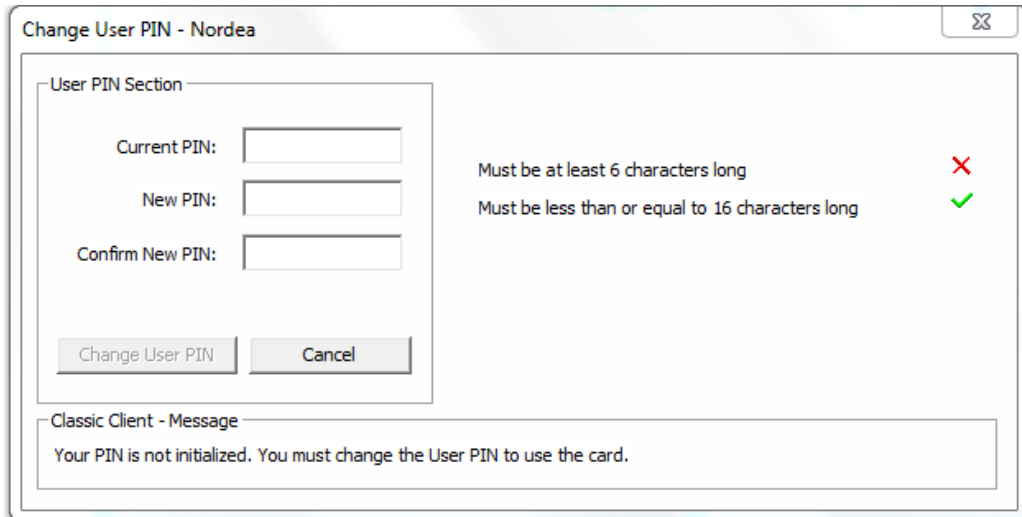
Change User PIN - Nordea

User PIN Section

Current PIN:

New PIN:

Confirm New PIN:

Change User PIN

Cancel

Must be at least 6 characters long

Must be less than or equal to 16 characters long

Classic Client - Message

Your PIN is not initialized. You must change the User PIN to use the card.